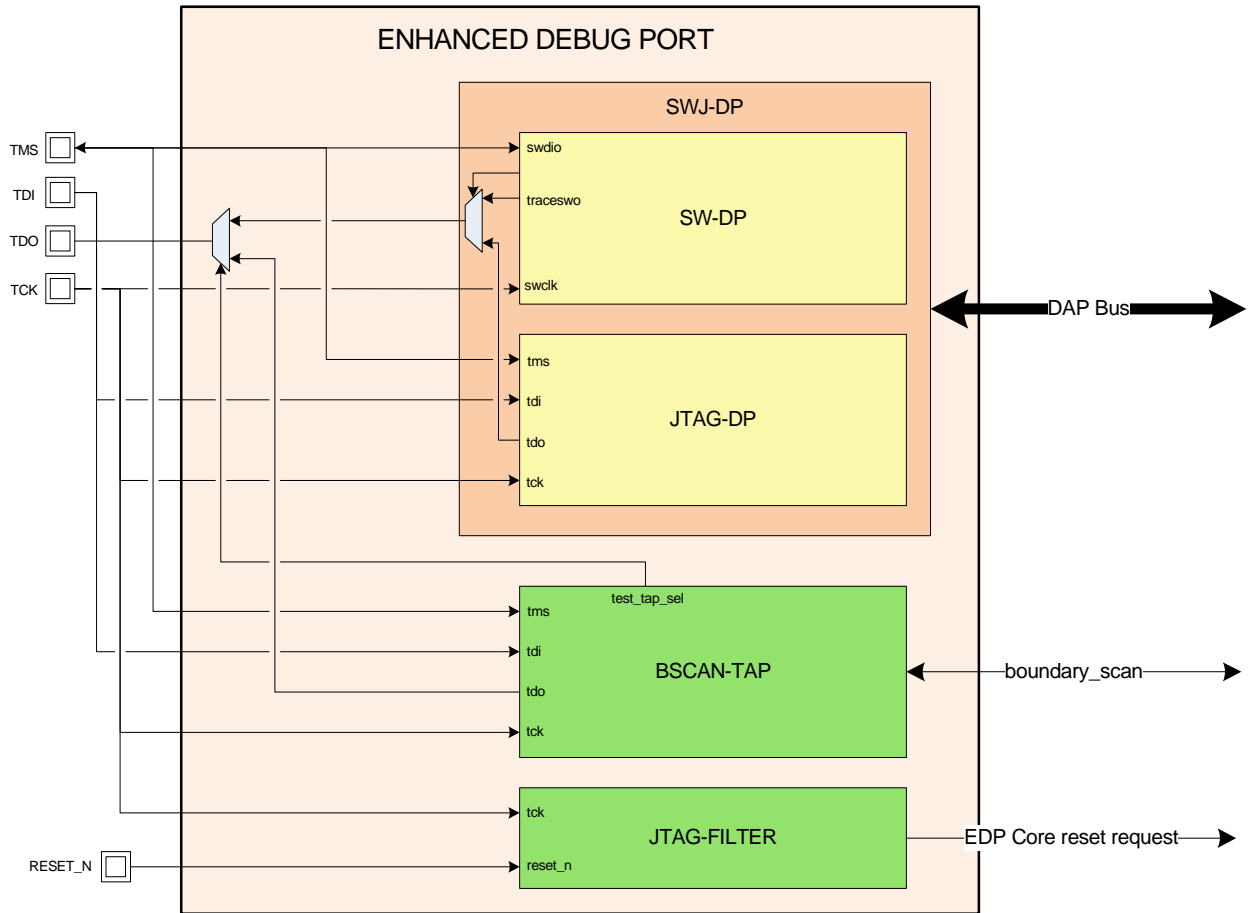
ENHANCED DEBUG PORT

SWJ-DP

TMS
TDI
TDO
TCK

swdio
traceswo
SW-DP
swclk

DAP Bus

tms
tdi
JTAG-DP
tdo
tck

test_tap_sel
tms
tdi
BSCAN-TAP
tdo
tck

boundary_scan

tck
JTAG-FILTER
reset_n

RESET_N

EDP Core reset request